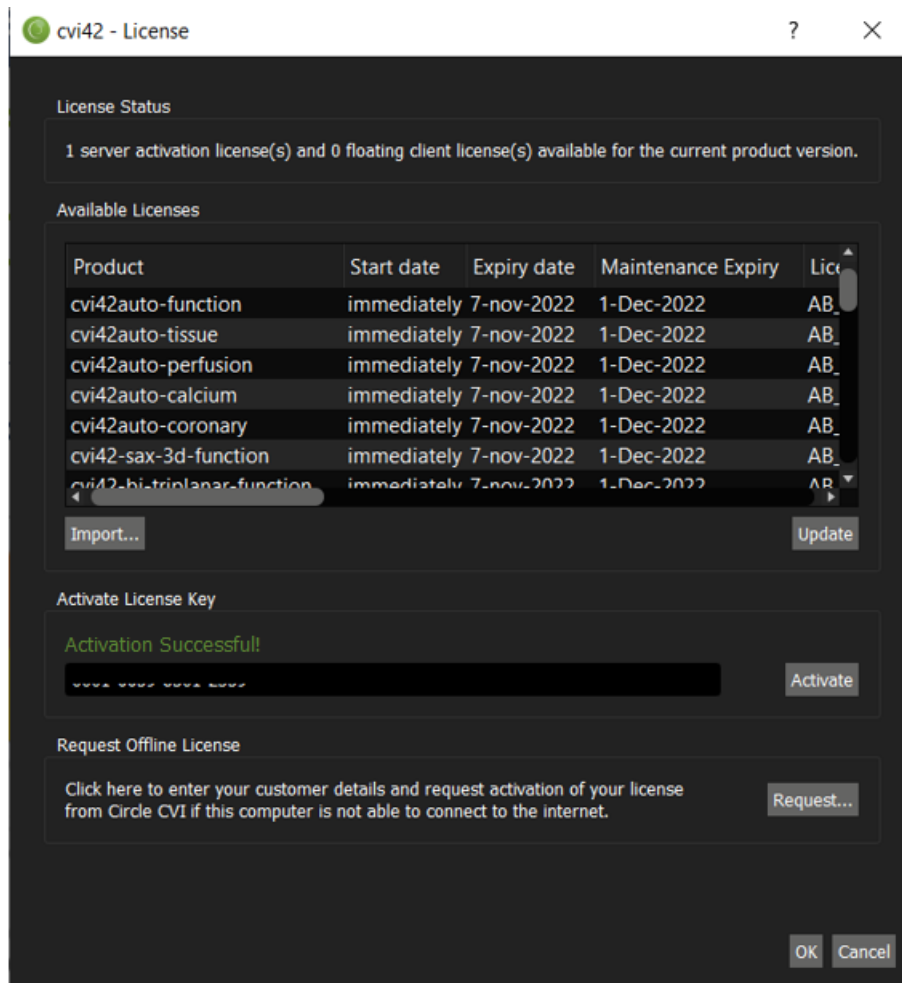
cvi42 - License

?

License Status

1 server activation license(s) and 0 floating client license(s) available for the current product version.

Available Licenses

| Product | Start date | Expiry date | Maintenance Expiry | Lic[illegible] |
|---|---|---|---|---|
| cvi42auto-function | immediately | 7-nov-2022 | 1-Dec-2022 | AB_ |
| cvi42auto-tissue | immediately | 7-nov-2022 | 1-Dec-2022 | AB_ |
| cvi42auto-perfusion | immediately | 7-nov-2022 | 1-Dec-2022 | AB_ |
| cvi42auto-calcium | immediately | 7-nov-2022 | 1-Dec-2022 | AB_ |
| cvi42auto-coronary | immediately | 7-nov-2022 | 1-Dec-2022 | AB_ |
| cvi42-sax-3d-function | immediately | 7-nov-2022 | 1-Dec-2022 | AB_ |
| cvi42-bi-triplanar-function | immediately | 7-nov-2022 | 1-Dec-2022 | AB_ |

Import...

Update

Activate License Key

Activation Successful!

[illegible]

Activate

Request Offline License

Click here to enter your customer details and request activation of your license from Circle CVI if this computer is not able to connect to the internet.

Request...

OK

Cancel